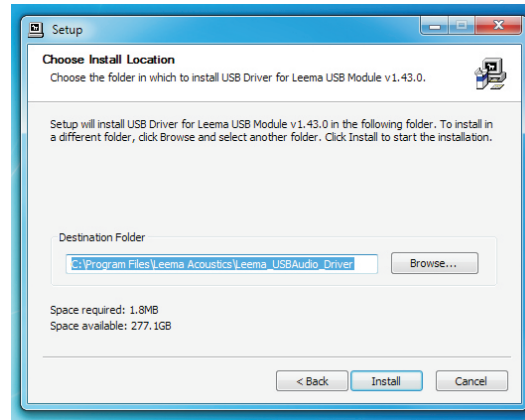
Setup

Choose Install Location

Choose the folder in which to install USB Driver for Leema USB Module v1.43.0.

Setup will install USB Driver for Leema USB Module v1.43.0 in the following folder. To install in a different folder, click Browse and select another folder. Click Install to start the installation.

Destination Folder

C:\Program Files\Leema Acoustics\Leema_USBAudio_Driver

Browse...

Space required: 1.8MB
Space available: 277.1GB

< Back

Install

Cancel